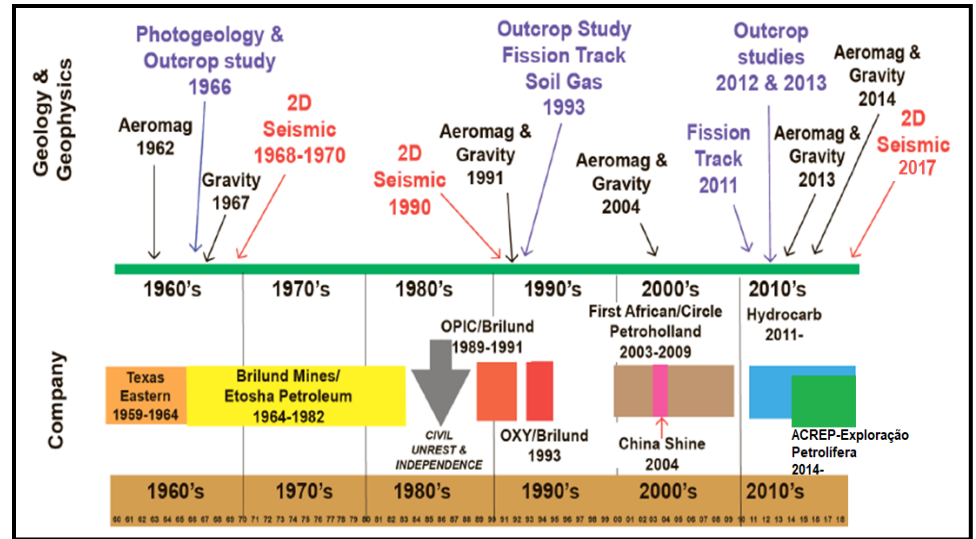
Geology & Geophysics

Aeromag 1962

Photogeology & Outcrop study 1966

Gravity 1967

2D Seismic 1968-1970

2D Seismic 1990

Aeromag & Gravity 1991

Outcrop Study Fission Track Soil Gas 1993

Aeromag & Gravity 2004

Fission Track 2011

Outcrop studies 2012 & 2013

Aeromag & Gravity 2013

Aeromag & Gravity 2014

2D Seismic 2017

1960's | 1970's | 1980's | 1990's | 2000's | 2010's

Company

Texas Eastern 1959-1964

Brilund Mines/ Etosha Petroleum 1964-1982

CIVIL UNREST & INDEPENDENCE

OPIC/Brilund 1989-1991

OXY/Brilund 1993

First African/Circle Petroholland 2003-2009

China Shine 2004

Hydrocarb 2011-

ACREP-Exploração Petrolifera 2014-

1960's | 1970's | 1980's | 1990's | 2000's | 2010's

60 61 62 63 64 65 66 67 68 69 70 71 72 73 74 75 76 77 78 79 80 81 82 83 84 85 86 87 88 89 90 91 92 93 94 95 96 97 98 99 00 01 02 03 04 05 06 07 08 09 10 11 12 13 14 15 16 17 18